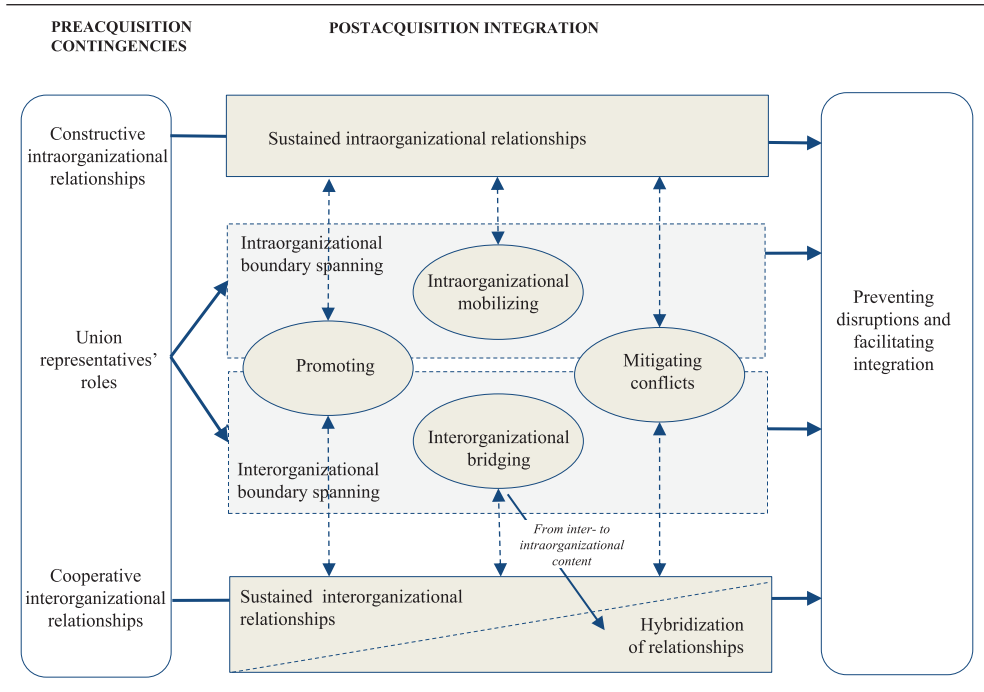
PREACQUISITION CONTINGENCIES

POSTACQUISITION INTEGRATION

Constructive intraorganizational relationships

Sustained intraorganizational relationships

Intraorganizational boundary spanning

Intraorganizational mobilizing

Union representatives' roles

Promoting

Mitigating conflicts

Preventing disruptions and facilitating integration

Interorganizational bridging

Interorganizational boundary spanning

From inter- to intraorganizational content

Cooperative interorganizational relationships

Sustained interorganizational relationships

Hybridization of relationships